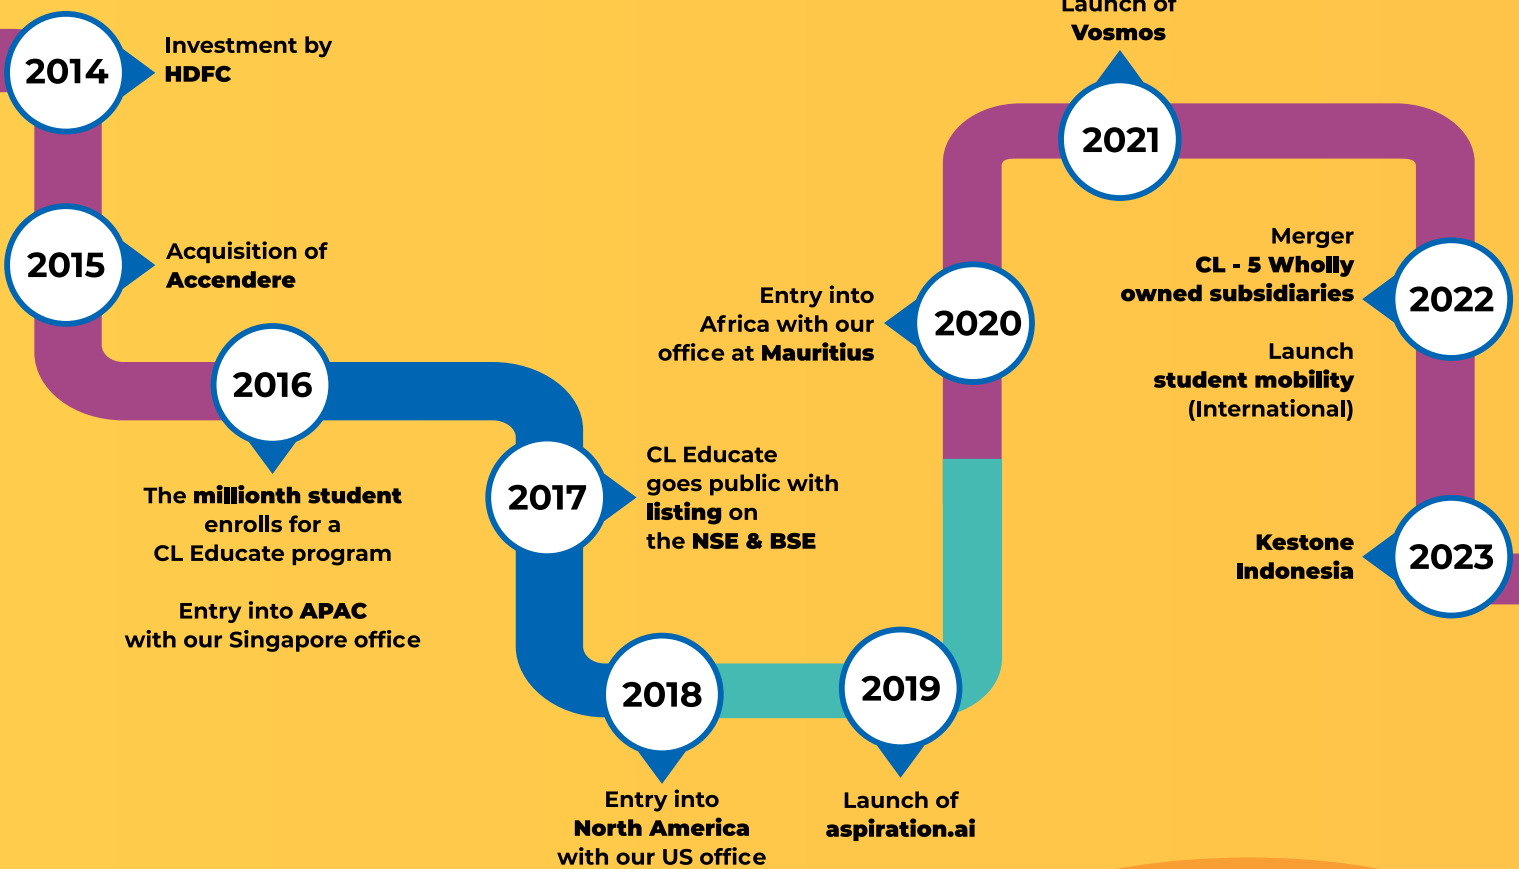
2014

Investment by **HDFC**

2015

Acquisition of **Accendere**

2016

The **millionth student** enrolls for a CL Educate program

Entry into **APAC** with our Singapore office

2017

CL Educate goes public with **listing** on the **NSE & BSE**

2018

Entry into **North America** with our US office

2019

Launch of **aspiration.ai**

2020

Entry into Africa with our office at **Mauritius**

2021

Launch of **Vosmos**

2022

Merger **CL - 5 Wholly owned subsidiaries**

Launch **student mobility** (International)

2023

**Kestone Indonesia**